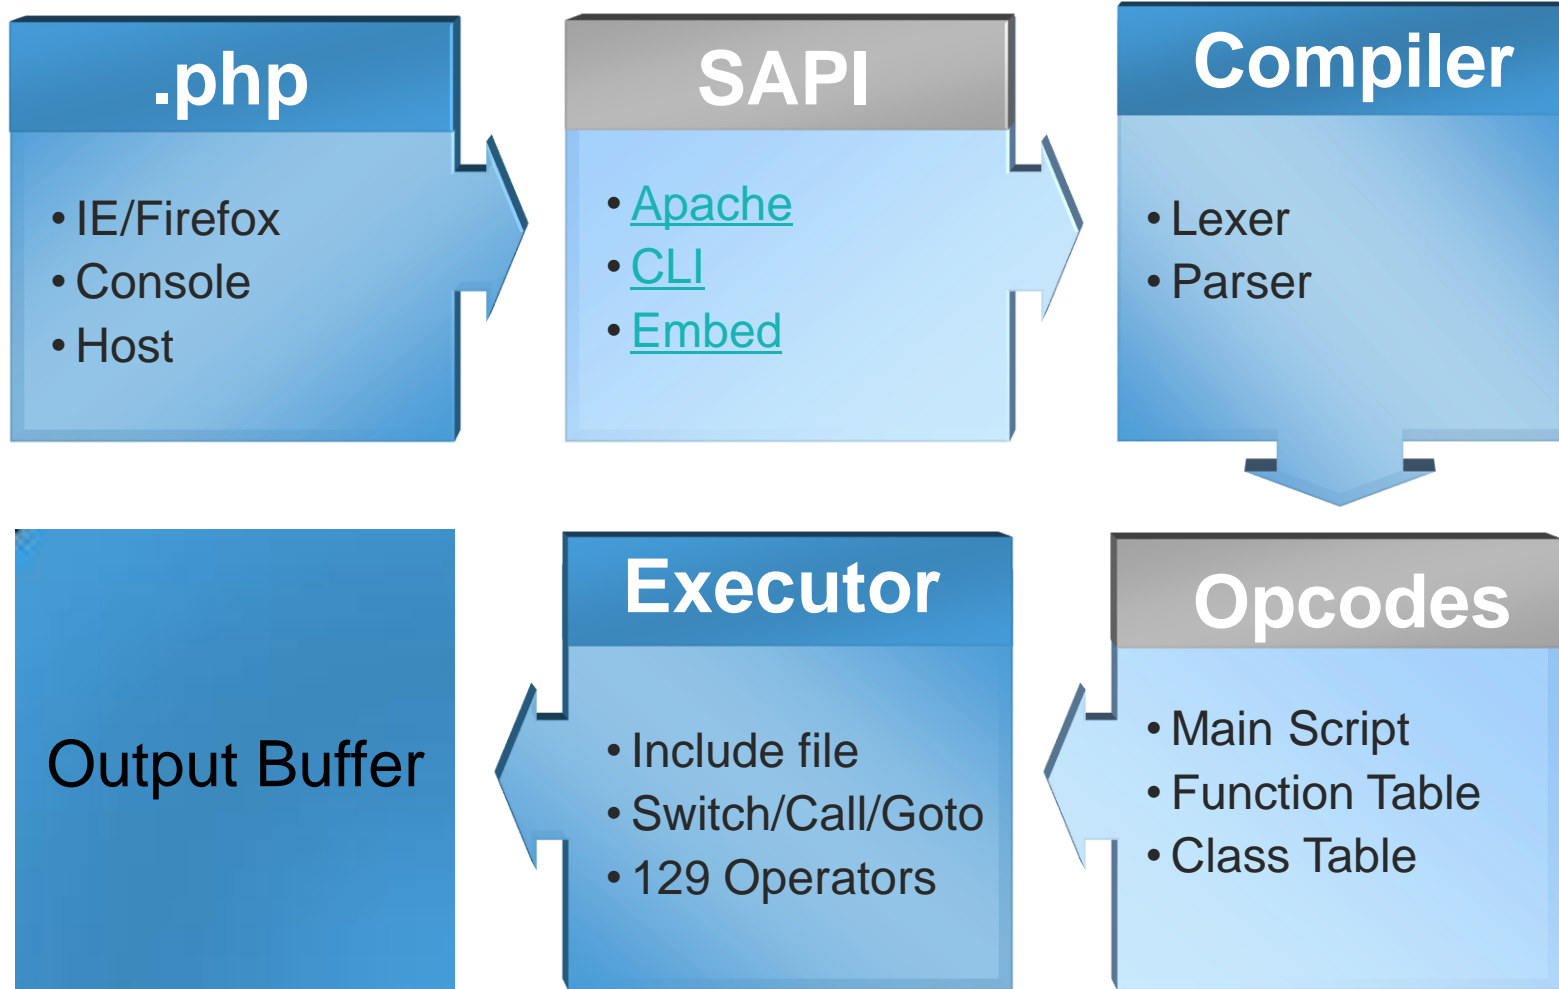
.php

- IE/Firefox
- Console
- Host

SAPI

- Apache
- CLI
- Embed

Compiler

- Lexer
- Parser

Output Buffer

Executor

- Include file
- Switch/Call/Goto
- 129 Operators

Opcodes

- Main Script
- Function Table
- Class Table